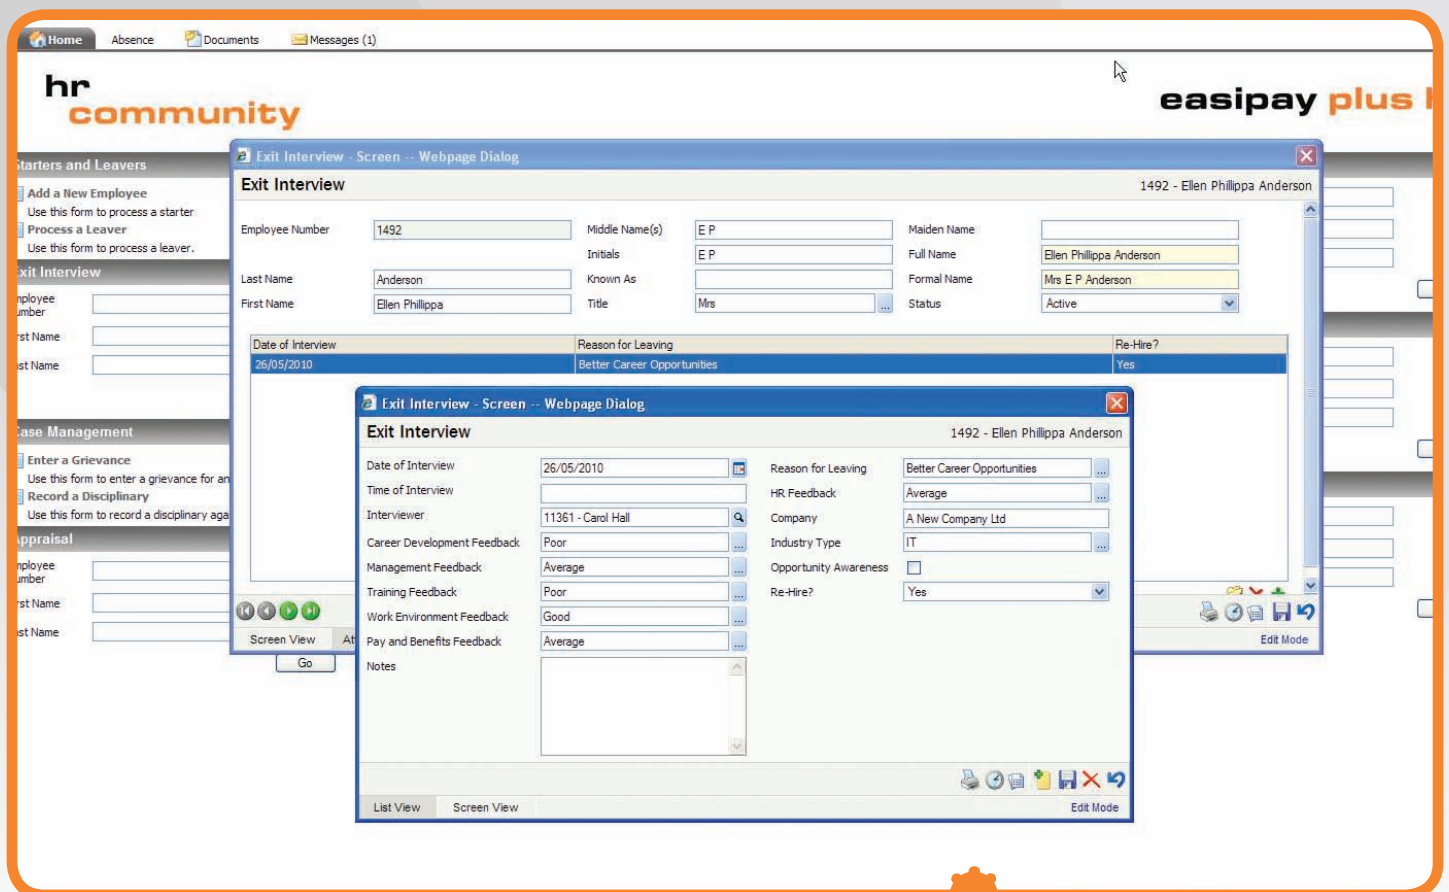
Home Absence Documents Messages (1)

hr community

easipay plus

tarters and Leavers
Add a New Employee
Use this form to process a starter
Process a Leaver
Use this form to process a leaver.

xit Interview
nployee umber
rst Name
st Name

ase Management
Enter a Grievance
Use this form to enter a grievance for an
Record a Disciplinary
Use this form to record a disciplinary aga

ppraisal
nployee umber
rst Name
st Name

Exit Interview - Screen -- Webpage Dialog
Exit Interview
1492 - Ellen Phillippa Anderson

Employee Number 1492
Middle Name(s) E P
Maiden Name
Initials E P
Full Name Ellen Phillippa Anderson
Last Name Anderson
Known As
Formal Name Mrs E P Anderson
First Name Ellen Phillippa
Title Mrs
Status Active

| Date of Interview | Reason for Leaving | Re-Hire? |
|---|---|---|
| 26/05/2010 | Better Career Opportunities | Yes |

Screen View At
Go
Edit Mode

Exit Interview - Screen -- Webpage Dialog
Exit Interview
1492 - Ellen Phillippa Anderson

Date of Interview 26/05/2010
Time of Interview
Interviewer 11361 - Carol Hall
Career Development Feedback Poor
Management Feedback Average
Training Feedback Poor
Work Environment Feedback Good
Pay and Benefits Feedback Average
Notes

Reason for Leaving Better Career Opportunities
HR Feedback Average
Company A New Company Ltd
Industry Type IT
Opportunity Awareness
Re-Hire? Yes

List View Screen View
Edit Mode